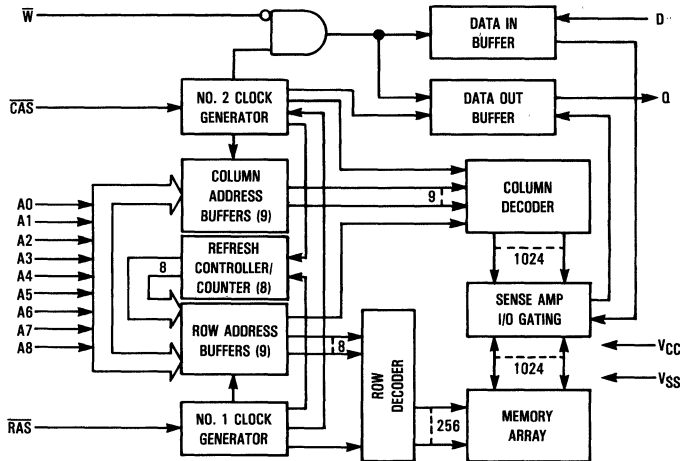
$\overline{W}$

DATA IN BUFFER

D

NO. 2 CLOCK GENERATOR

DATA OUT BUFFER

$\overline{CAS}$

Q

COLUMN ADDRESS BUFFERS (9)

9

COLUMN DECODER

A0
A1
A2
A3
A4
A5
A6
A7
A8

REFRESH CONTROLLER/ COUNTER (8)

8

1024

SENSE AMP I/O GATING

ROW ADDRESS BUFFERS (9)

8

$V_{CC}$

1024

$V_{SS}$

ROW DECODER

$\overline{RAS}$

NO. 1 CLOCK GENERATOR

256

MEMORY ARRAY